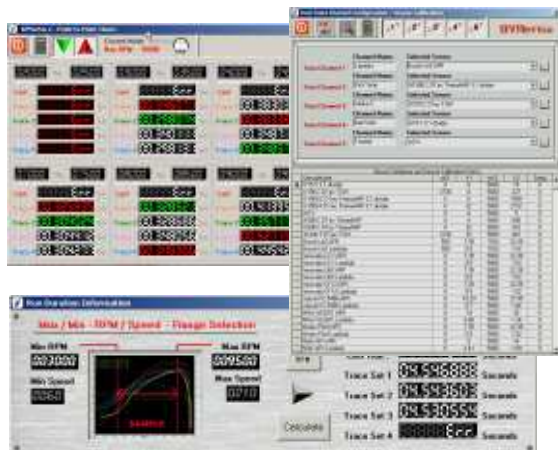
Run Duration Information

Min / Max - RPM / Speed - Range Selection

Max RPM
003000

Max RPM
009500

Min Speed
0060

Max Speed
0070

Calculate

Trace Set 1 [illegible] Seconds
Trace Set 2 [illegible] Seconds
Trace Set 3 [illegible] Seconds
Trace Set 4 Err Seconds

Err